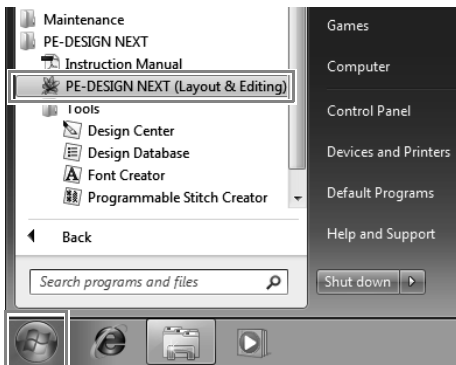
Maintenance
PE-DESIGN NEXT
Instruction Manual
PE-DESIGN NEXT (Layout & Editing)
Tools
Design Center
Design Database
Font Creator
Programmable Stitch Creator
Back
Search programs and files

Games
Computer
Control Panel
Devices and Printers
Default Programs
Help and Support
Shut down